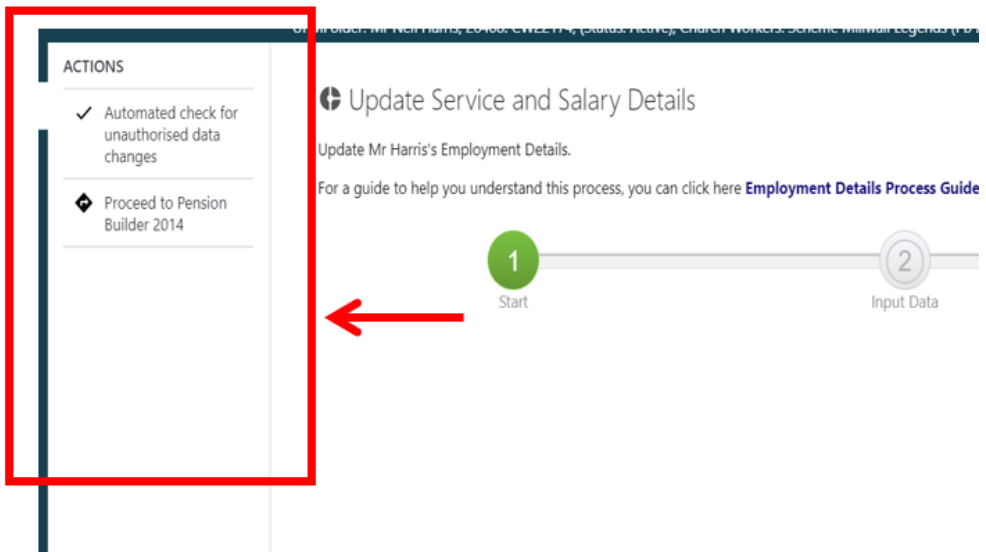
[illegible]older: Mr Neil Harris, 20466: CW22174, (Status: Active), Church Workers: Scheme Millwall Legends (FB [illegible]

ACTIONS

✓ Automated check for unauthorised data changes

Proceed to Pension Builder 2014

Update Service and Salary Details

Update Mr Harris's Employment Details.

For a guide to help you understand this process, you can click here **Employment Details Process Guide**

1
Start

2
Input Data